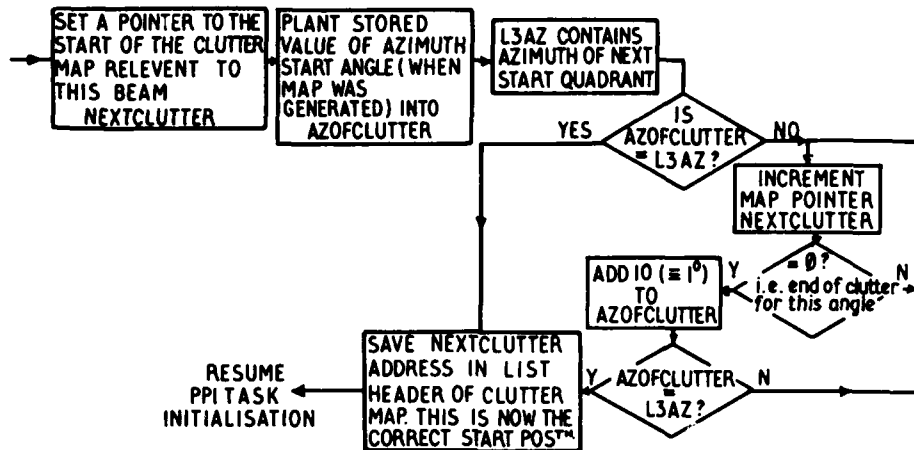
SET A POINTER TO THE START OF THE CLUTTER MAP RELEVENT TO THIS BEAM NEXTCLUTTER

PLANT STORED VALUE OF AZIMUTH START ANGLE (WHEN MAP WAS GENERATED) INTO AZOFCLUTTER

L3AZ CONTAINS AZIMUTH OF NEXT START QUADRANT

IS AZOFCLUTTER = L3AZ?

YES

NO

INCREMENT MAP POINTER NEXTCLUTTER

= Ø? i.e. end of clutter for this angle

Y

N

ADD 10 (≡ $1^0$) TO AZOFCLUTTER

AZOFCLUTTER = L3AZ?

Y

N

SAVE NEXTCLUTTER ADDRESS IN LIST HEADER OF CLUTTER MAP. THIS IS NOW THE CORRECT START POS$^{TN}$

RESUME PPI TASK INITIALISATION